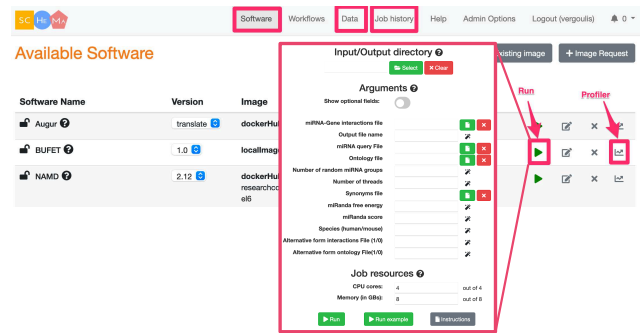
SCHeMa

Software Workflows Data Job history Help Admin Options Logout (vergoulis) 0

Available Software

existing image + Image Request

| Software Name | Version | Image |
|---|---|---|
| Augur | translate | dockerHu |
| BUFET | 1.0 | localImag |
| NAMD | 2.12 | dockerHu research el6 |

Input/Output directory
Select Clear

Arguments
Show optional fields:

miRNA-Gene interactions file
Output file name
miRNA query File
Ontology file
Number of random miRNA groups
Number of threads
Synonyms file
miRanda free energy
miRanda score
Species (human/mouse)
Alternative form interactions File (1/0)
Alternative form ontology File(1/0)

Job resources
CPU cores: 4 out of 4
Memory (in GBs): 8 out of 8

Run Run example Instructions

Run

Profiler